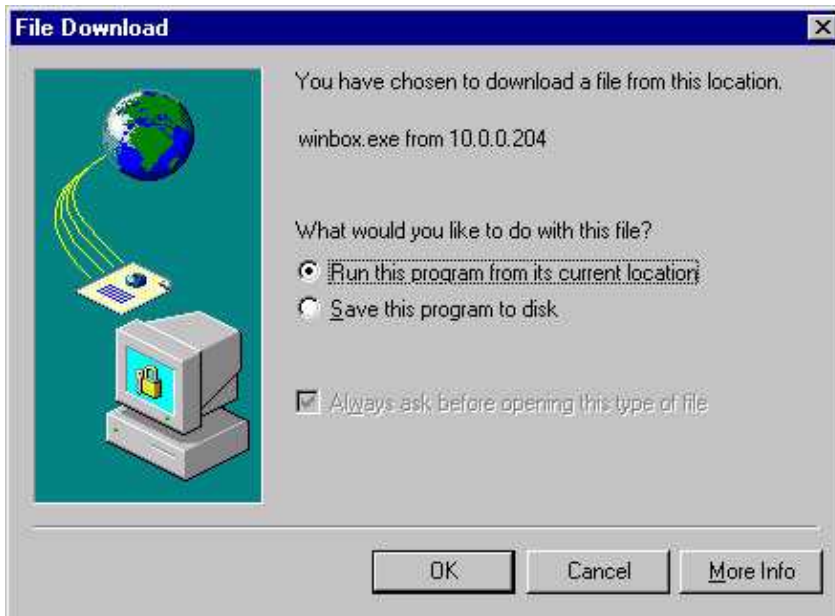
File Download

×

You have chosen to download a file from this location.

winbox.exe from 10.0.0.204

What would you like to do with this file?

Run this program from its current location

Save this program to disk

Always ask before opening this type of file

OK

Cancel

More Info